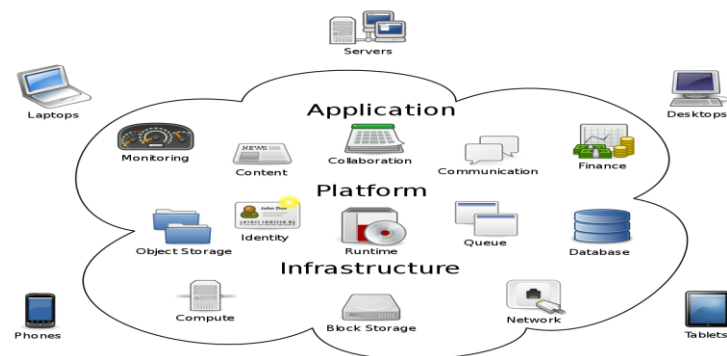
Servers

Laptops

Desktops

Application

Monitoring

Content

NEWS

Collaboration

Communication

Finance

Platform

John Doe

Object Storage

Identity

Runtime

Queue

Database

Infrastructure

Compute

Block Storage

Network

Phones

Tablets